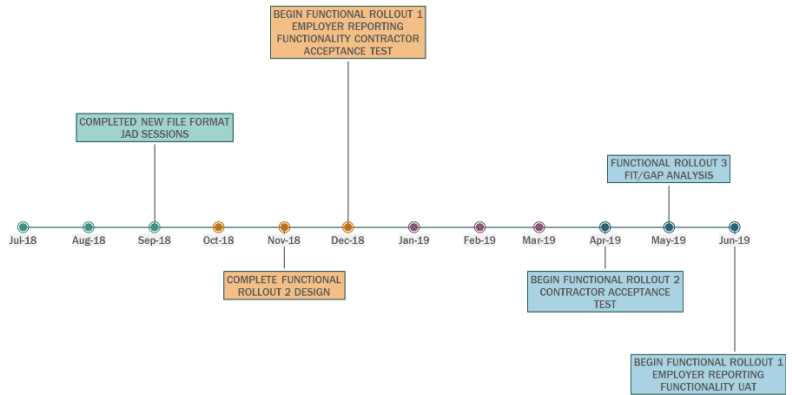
BEGIN FUNCTIONAL ROLLOUT 1 EMPLOYER REPORTING FUNCTIONALITY CONTRACTOR ACCEPTANCE TEST

COMPLETED NEW FILE FORMAT JAD SESSIONS

FUNCTIONAL ROLLOUT 3 FIT/GAP ANALYSIS

Jul-18
Aug-18
Sep-18
Oct-18
Nov-18
Dec-18
Jan-19
Feb-19
Mar-19
Apr-19
May-19
Jun-19

COMPLETE FUNCTIONAL ROLLOUT 2 DESIGN

BEGIN FUNCTIONAL ROLLOUT 2 CONTRACTOR ACCEPTANCE TEST

BEGIN FUNCTIONAL ROLLOUT 1 EMPLOYER REPORTING FUNCTIONALITY UAT